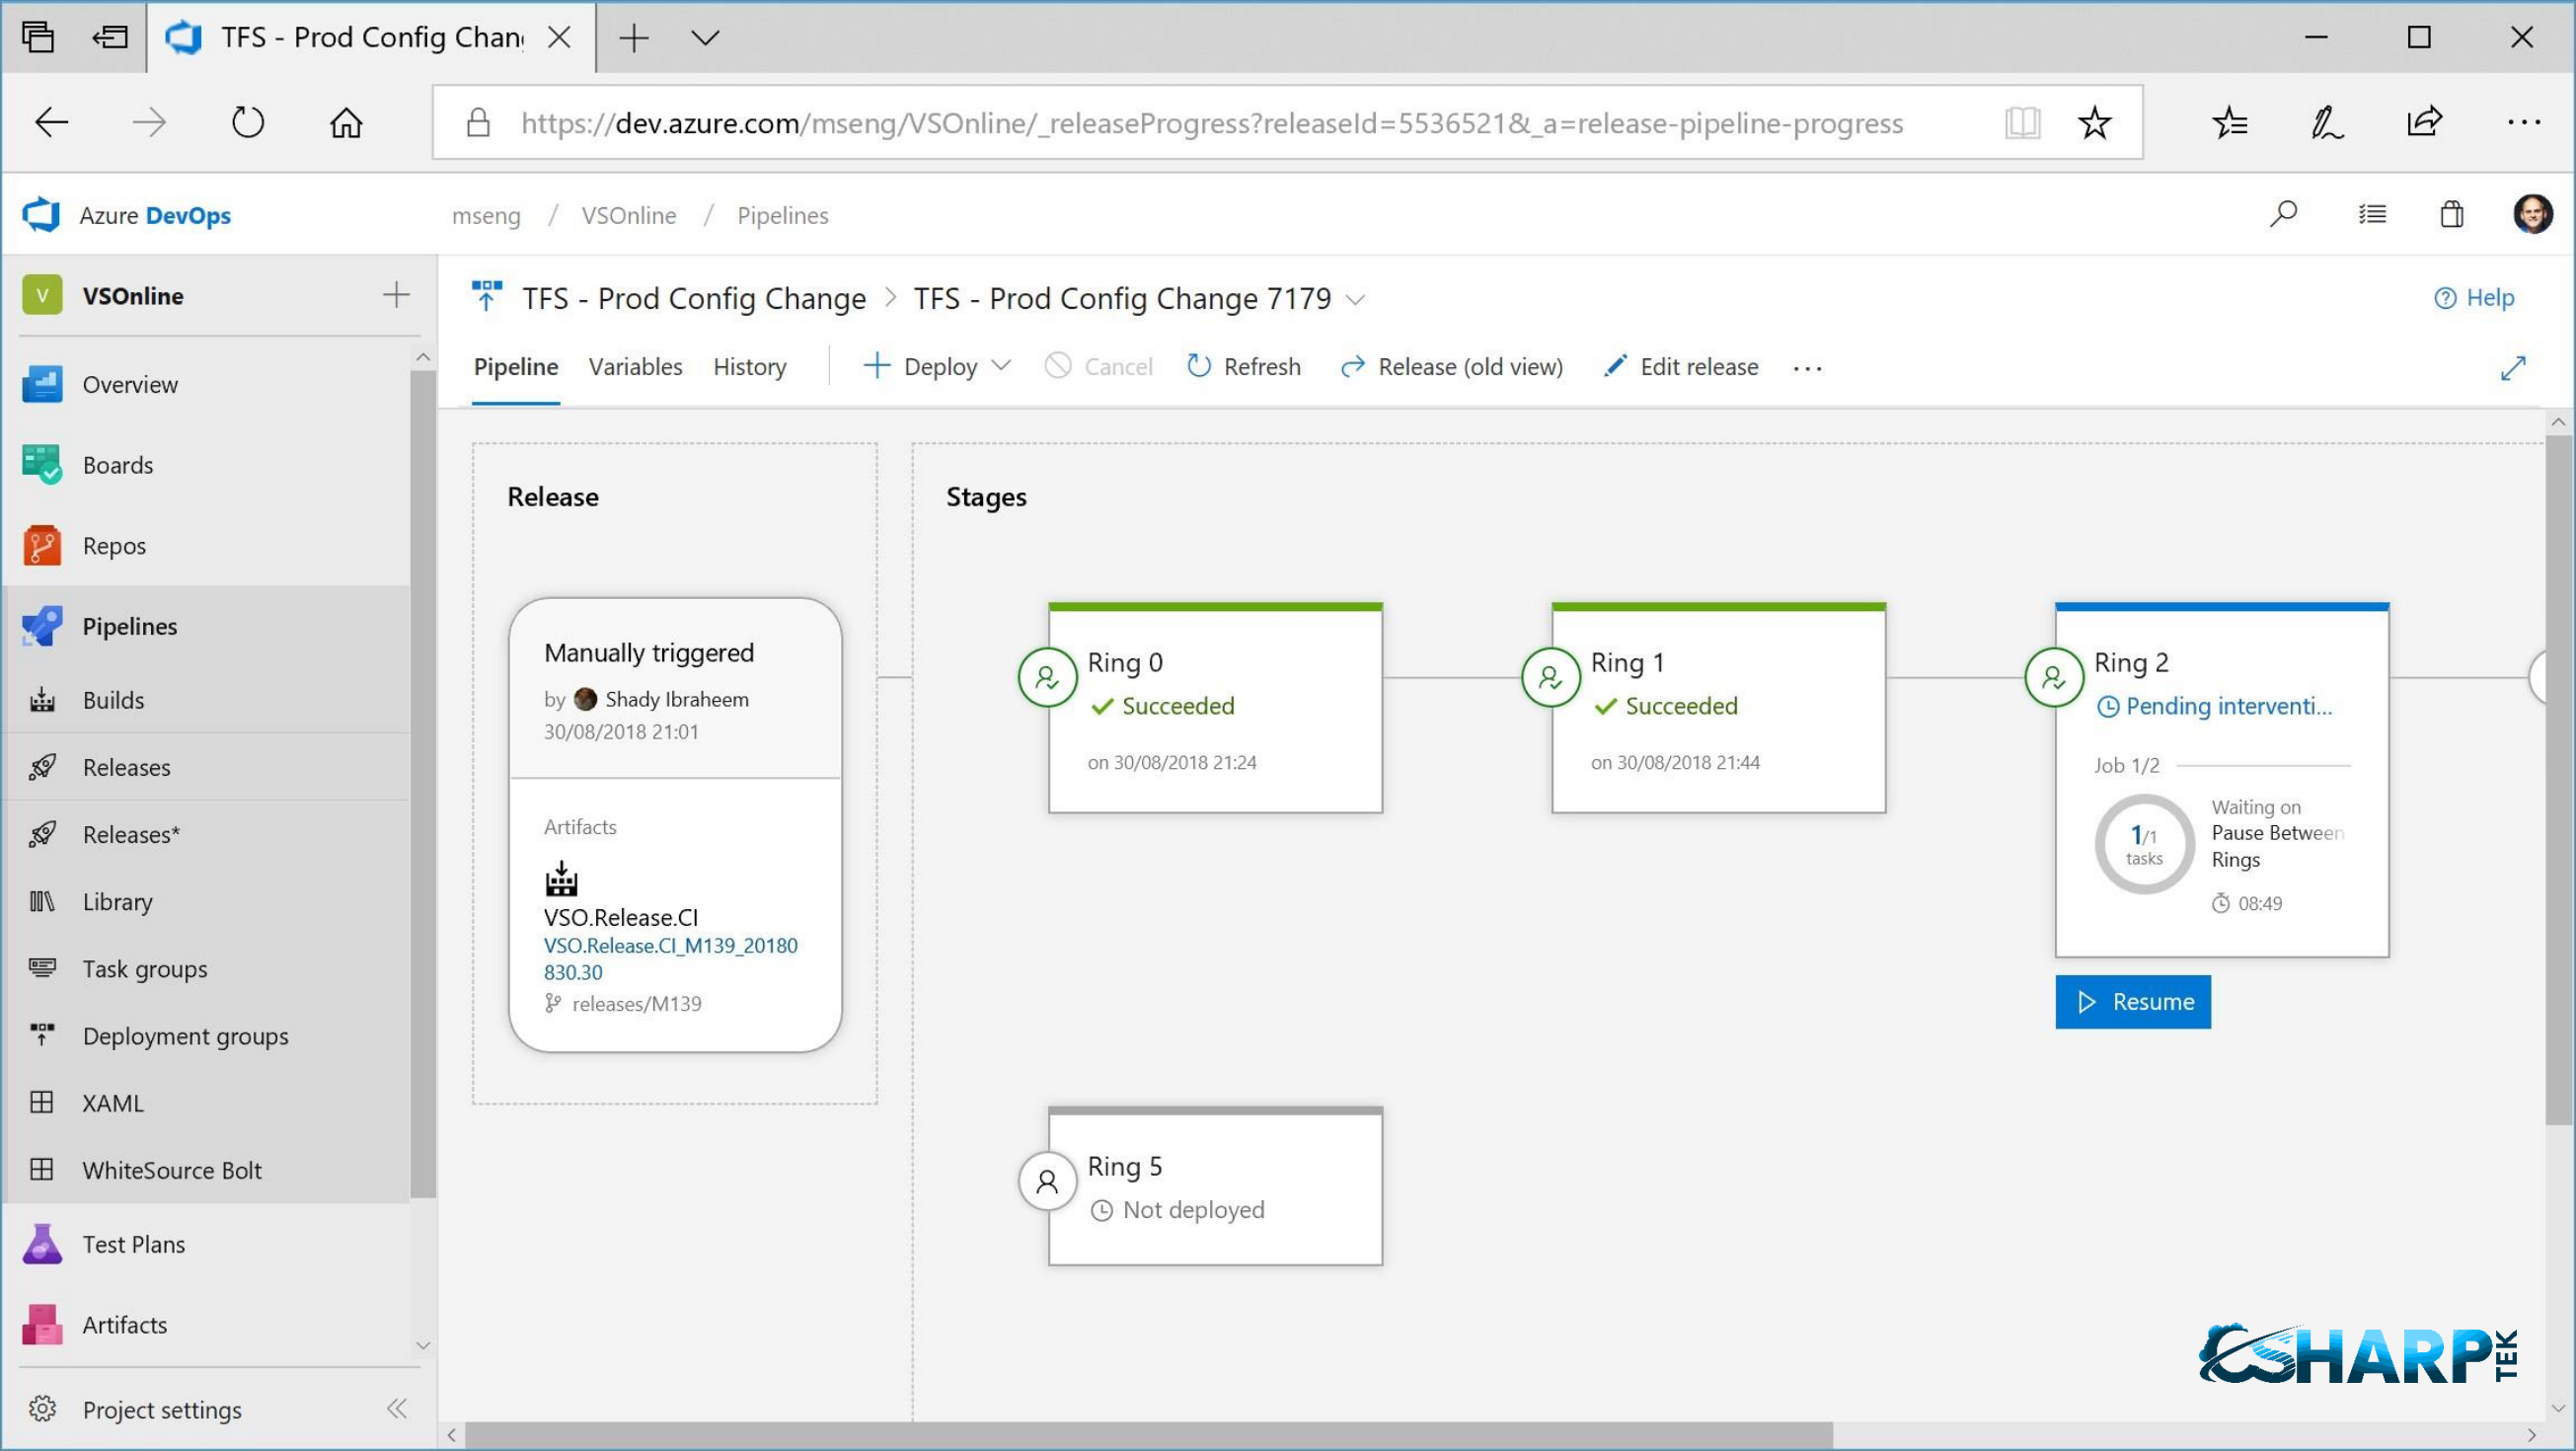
TFS - Prod Config Chan

https://dev.azure.com/mseng/VSOnline/_releaseProgress?releaseId=5536521&_a=release-pipeline-progress

Azure DevOps

mseng / VSOnline / Pipelines

VSOnline

Overview
Boards
Repos
Pipelines
Builds
Releases
Releases*
Library
Task groups
Deployment groups
XAML
WhiteSource Bolt
Test Plans
Artifacts
Project settings

TFS - Prod Config Change > TFS - Prod Config Change 7179

Help

Pipeline Variables History Deploy Cancel Refresh Release (old view) Edit release ···

Release

Manually triggered
by Shady Ibraheem
30/08/2018 21:01

Artifacts
VSO.Release.CI
VSO.Release.CI_M139_20180830.30
releases/M139

Stages

Ring 0
Succeeded
on 30/08/2018 21:24

Ring 1
Succeeded
on 30/08/2018 21:44

Ring 2
Pending interventi...
Job 1/2
1/1 tasks
Waiting on Pause Between Rings
08:49

Resume

Ring 5
Not deployed

CSHARP TEK